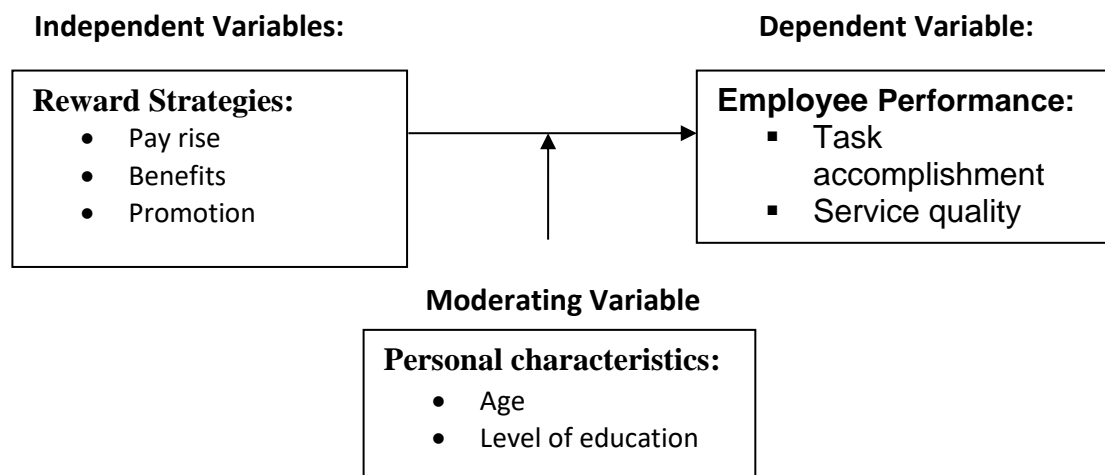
Independent Variables:

Dependent Variable:

Reward Strategies:
- Pay rise
- Benefits
- Promotion

Employee Performance:
- Task accomplishment
- Service quality

Moderating Variable

Personal characteristics:
- Age
- Level of education